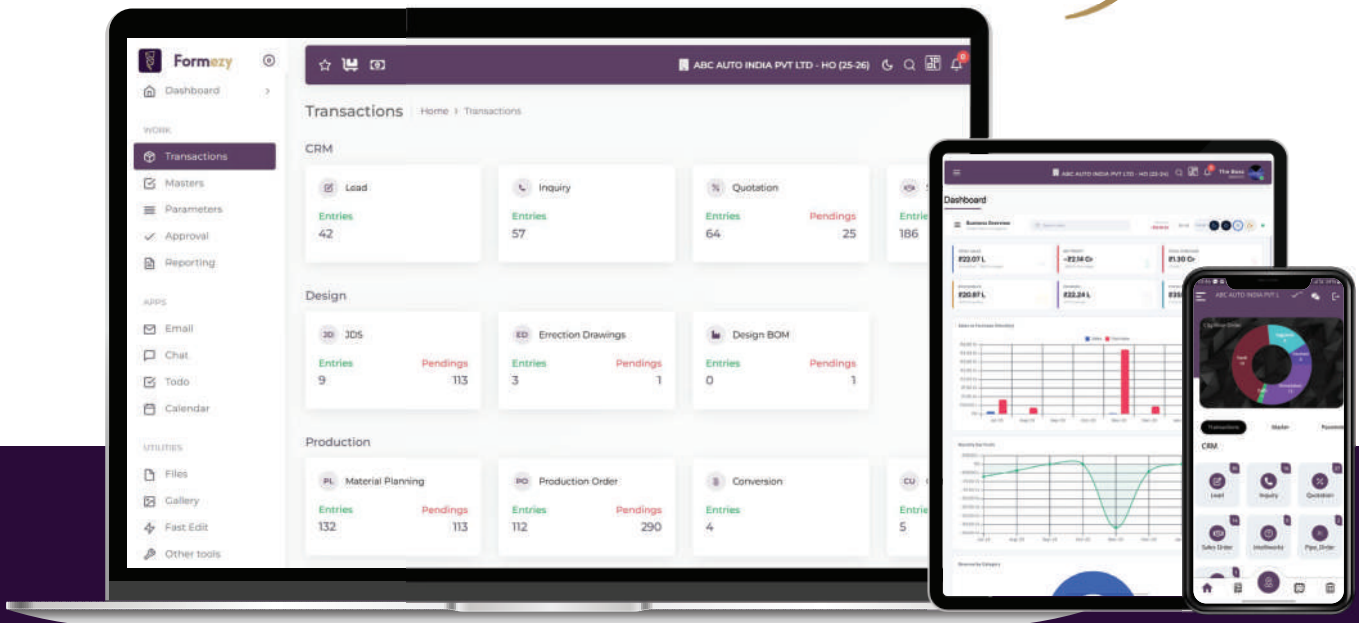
Formezy

Dashboard

WORK

Transactions

Masters

Parameters

Approval

Reporting

APPS

Email

Chat

Todo

Calendar

UTILITIES

Files

Gallery

Fast Edit

Other tools

ABC AUTO INDIA PVT LTD - HO (25-26)

Transactions | Home › Transactions

CRM

Lead
Entries
42

Inquiry
Entries
57

Quotation
Entries 64
Pendings 25

Entries
186

Design

JD JDS
Entries 9
Pendings 113

ED Errection Drawings
Entries 3
Pendings 1

Design BOM
Entries 0
Pendings 1

Production

PL Material Planning
Entries 132
Pendings 113

PO Production Order
Entries 112
Pendings 290

Conversion
Entries
4

CU
Entries
5

ABC AUTO INDIA PVT LTD - HO (25-26)

The Boss

Dashboard

Business Overview

₹22.07 L

-₹2.14 Cr

₹1.30 Cr

₹20.87 L

₹22.24 L

ABC AUTO INDIA PVT L

Transactions

Master

CRM

Lead

Inquiry

Quotation

Sales Order

Intelliworks

Pipe_Order